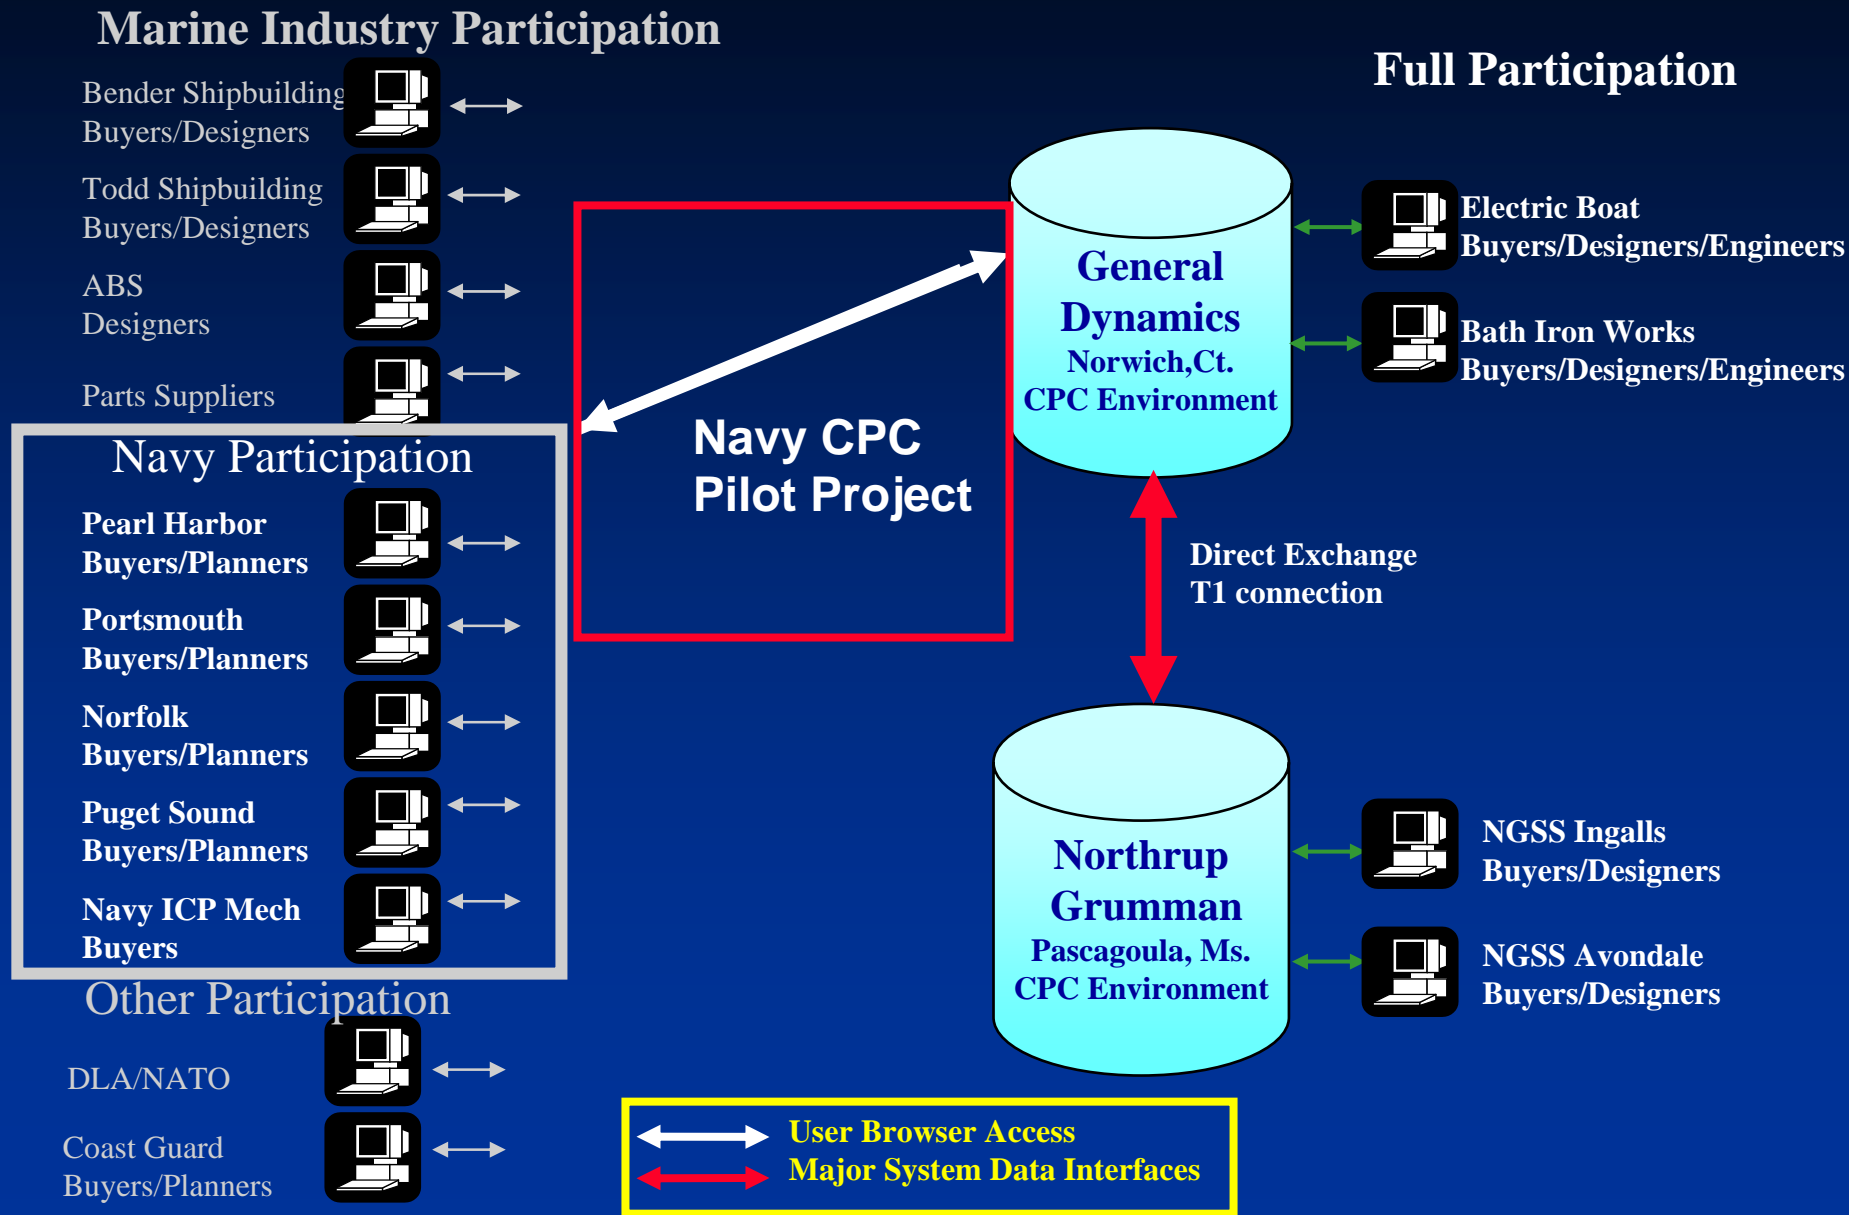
Marine Industry Participation

Bender Shipbuilding
Buyers/Designers

Todd Shipbuilding
Buyers/Designers

ABS
Designers

Parts Suppliers

Navy Participation

Pearl Harbor
Buyers/Planners

Portsmouth
Buyers/Planners

Norfolk
Buyers/Planners

Puget Sound
Buyers/Planners

Navy ICP Mech
Buyers

Other Participation

DLA/NATO

Coast Guard
Buyers/Planners

Navy CPC
Pilot Project

Full Participation

General
Dynamics
Norwich,Ct.
CPC Environment

Electric Boat
Buyers/Designers/Engineers

Bath Iron Works
Buyers/Designers/Engineers

Direct Exchange
T1 connection

Northrup
Grumman
Pascagoula, Ms.
CPC Environment

NGSS Ingalls
Buyers/Designers

NGSS Avondale
Buyers/Designers

User Browser Access
Major System Data Interfaces